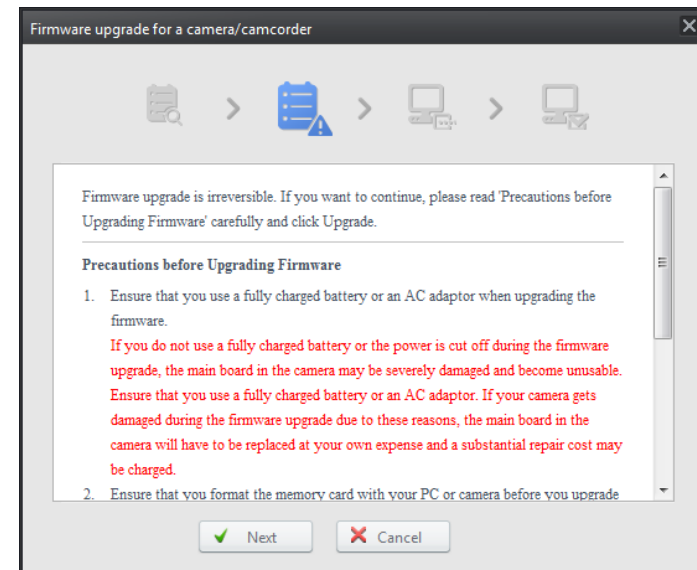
Firmware upgrade for a camera/camcorder

Firmware upgrade is irreversible. If you want to continue, please read 'Precautions before Upgrading Firmware' carefully and click Upgrade.

Precautions before Upgrading Firmware

1. Ensure that you use a fully charged battery or an AC adaptor when upgrading the firmware.
If you do not use a fully charged battery or the power is cut off during the firmware upgrade, the main board in the camera may be severely damaged and become unusable. Ensure that you use a fully charged battery or an AC adaptor. If your camera gets damaged during the firmware upgrade due to these reasons, the main board in the camera will have to be replaced at your own expense and a substantial repair cost may be charged.

2. Ensure that you format the memory card with your PC or camera before you upgrade

Next

Cancel